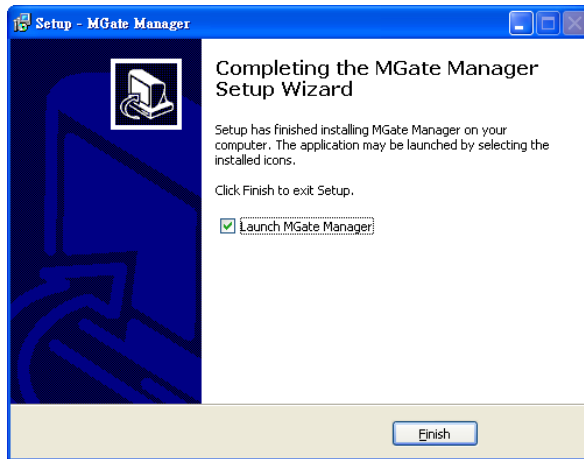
Setup - MGate Manager

Completing the MGate Manager Setup Wizard

Setup has finished installing MGate Manager on your computer. The application may be launched by selecting the installed icons.

Click Finish to exit Setup.

Launch MGate Manager

Finish